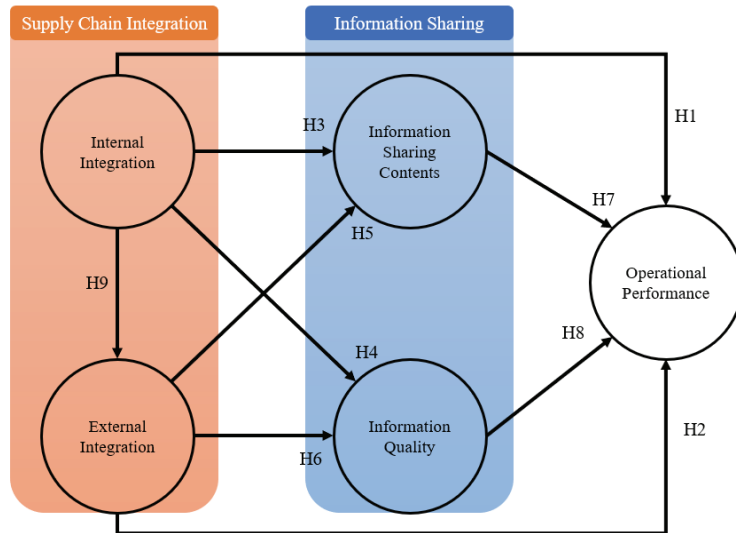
Supply Chain Integration

Information Sharing

Internal Integration

H3

Information Sharing Contents

H1

H7

H5

H9

Operational Performance

H8

H4

External Integration

Information Quality

H6

H2